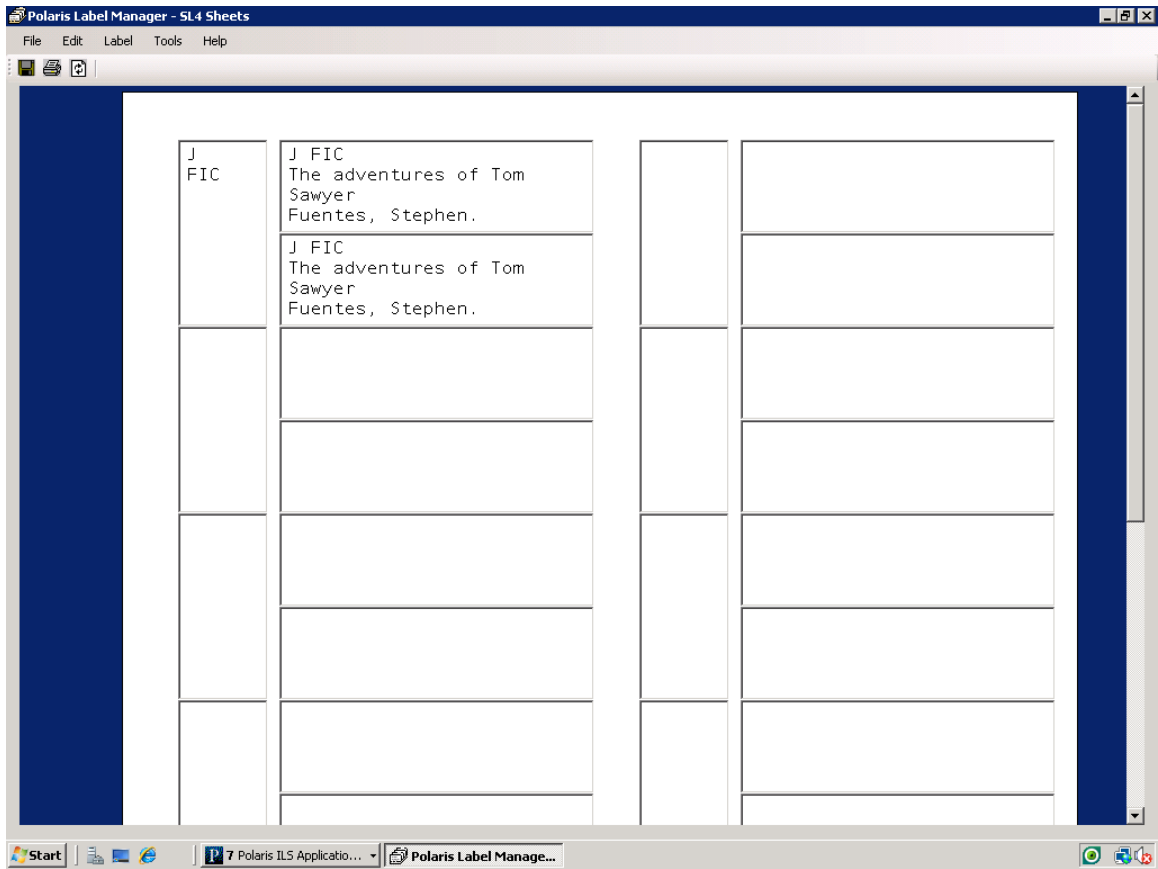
Polaris Label Manager - SL4 Sheets

File Edit Label Tools Help

J
FIC

J FIC
The adventures of Tom Sawyer
Fuentes, Stephen.

J FIC
The adventures of Tom Sawyer
Fuentes, Stephen.

Start

7 Polaris ILS Applicatio...

Polaris Label Manage...